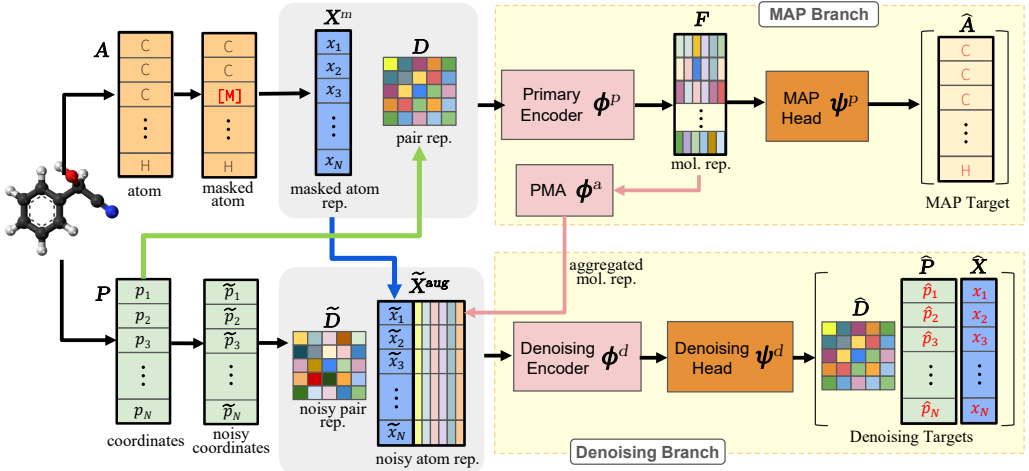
MAP Branch

$\boldsymbol{A}$

C
C
C
⋮
H

atom

C
C
[M]
⋮
H

masked atom

$\boldsymbol{X}^m$

$x_1$
$x_2$
$x_3$
⋮
$x_N$

masked atom rep.

$\boldsymbol{D}$

pair rep.

Primary Encoder $\boldsymbol{\phi}^p$

$\boldsymbol{F}$

⋮

mol. rep.

MAP Head $\boldsymbol{\psi}^p$

$\widehat{\boldsymbol{A}}$

C
C
C
⋮
H

MAP Target

PMA $\boldsymbol{\phi}^a$

aggregated mol. rep.

$\boldsymbol{P}$

$p_1$
$p_2$
$p_3$
⋮
$p_N$

coordinates

$\widetilde{p}_1$
$\widetilde{p}_2$
$\widetilde{p}_3$
⋮
$\widetilde{p}_N$

noisy coordinates

$\widetilde{\boldsymbol{D}}$

noisy pair rep.

$\widetilde{\boldsymbol{X}}^{\mathbf{aug}}$

$\widetilde{x}_1$
$\widetilde{x}_2$
$\widetilde{x}_3$
⋮
$\widetilde{x}_N$

noisy atom rep.

Denoising Encoder $\boldsymbol{\phi}^d$

Denoising Head $\boldsymbol{\psi}^d$

$\widehat{\boldsymbol{D}}$

$\widehat{\boldsymbol{P}}$

$\hat{p}_1$
$\hat{p}_2$
$\hat{p}_3$
⋮
$\hat{p}_N$

$\widehat{\boldsymbol{X}}$

$x_1$
$x_2$
$x_3$
⋮
$x_N$

Denoising Targets

Denoising Branch